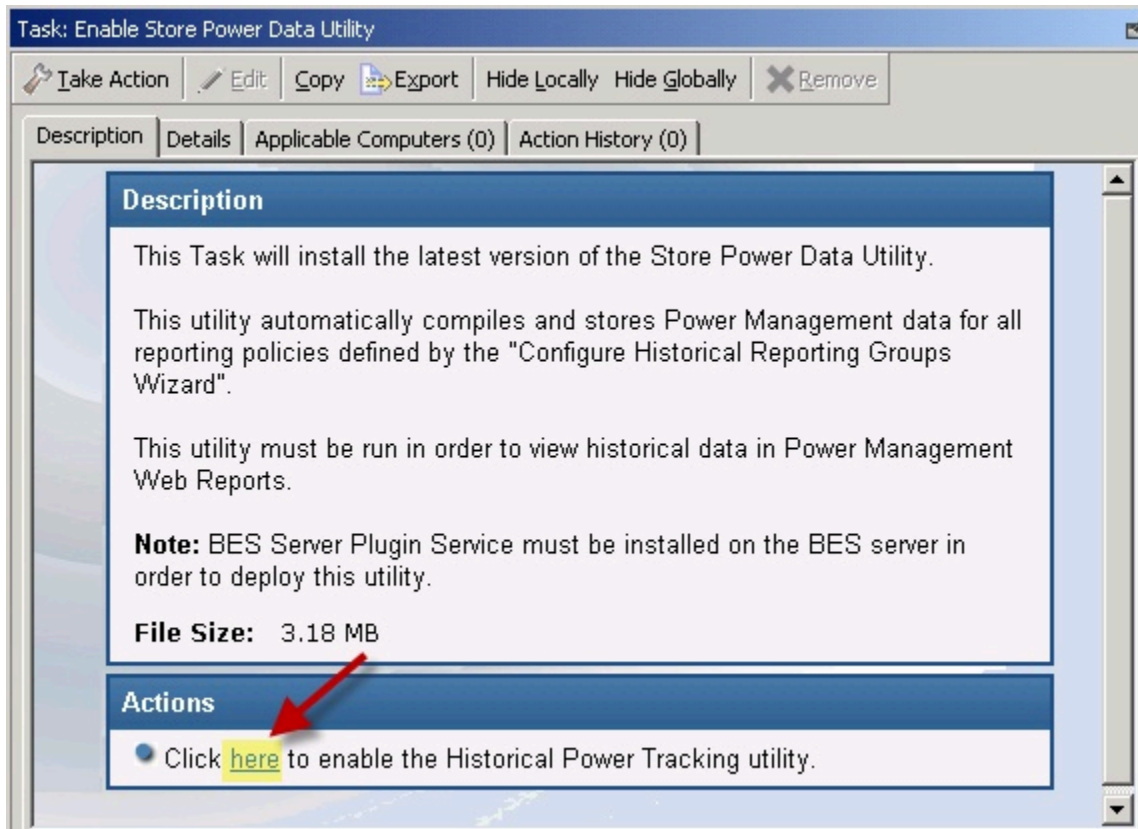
Task: Enable Store Power Data Utility

Take Action | Edit | Copy | Export | Hide Locally | Hide Globally | Remove

Description | Details | Applicable Computers (0) | Action History (0)

Description

This Task will install the latest version of the Store Power Data Utility.

This utility automatically compiles and stores Power Management data for all reporting policies defined by the "Configure Historical Reporting Groups Wizard".

This utility must be run in order to view historical data in Power Management Web Reports.

**Note:** BES Server Plugin Service must be installed on the BES server in order to deploy this utility.

**File Size:** 3.18 MB

Actions

Click here to enable the Historical Power Tracking utility.